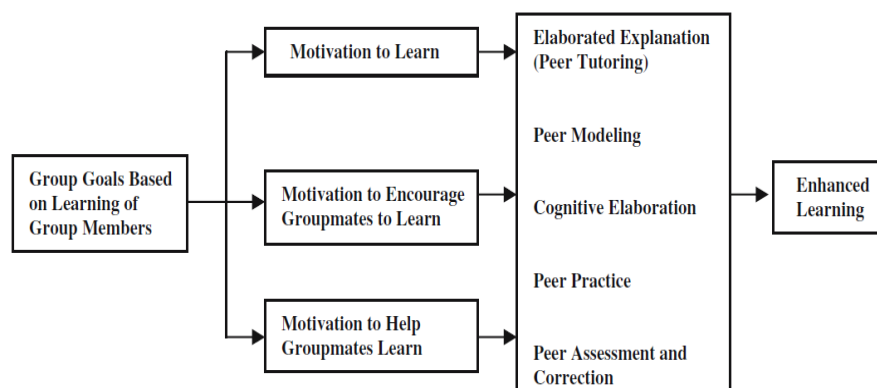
Group Goals Based on Learning of Group Members

Motivation to Learn

Motivation to Encourage Groupmates to Learn

Motivation to Help Groupmates Learn

Elaborated Explanation (Peer Tutoring)

Peer Modeling

Cognitive Elaboration

Peer Practice

Peer Assessment and Correction

Enhanced Learning